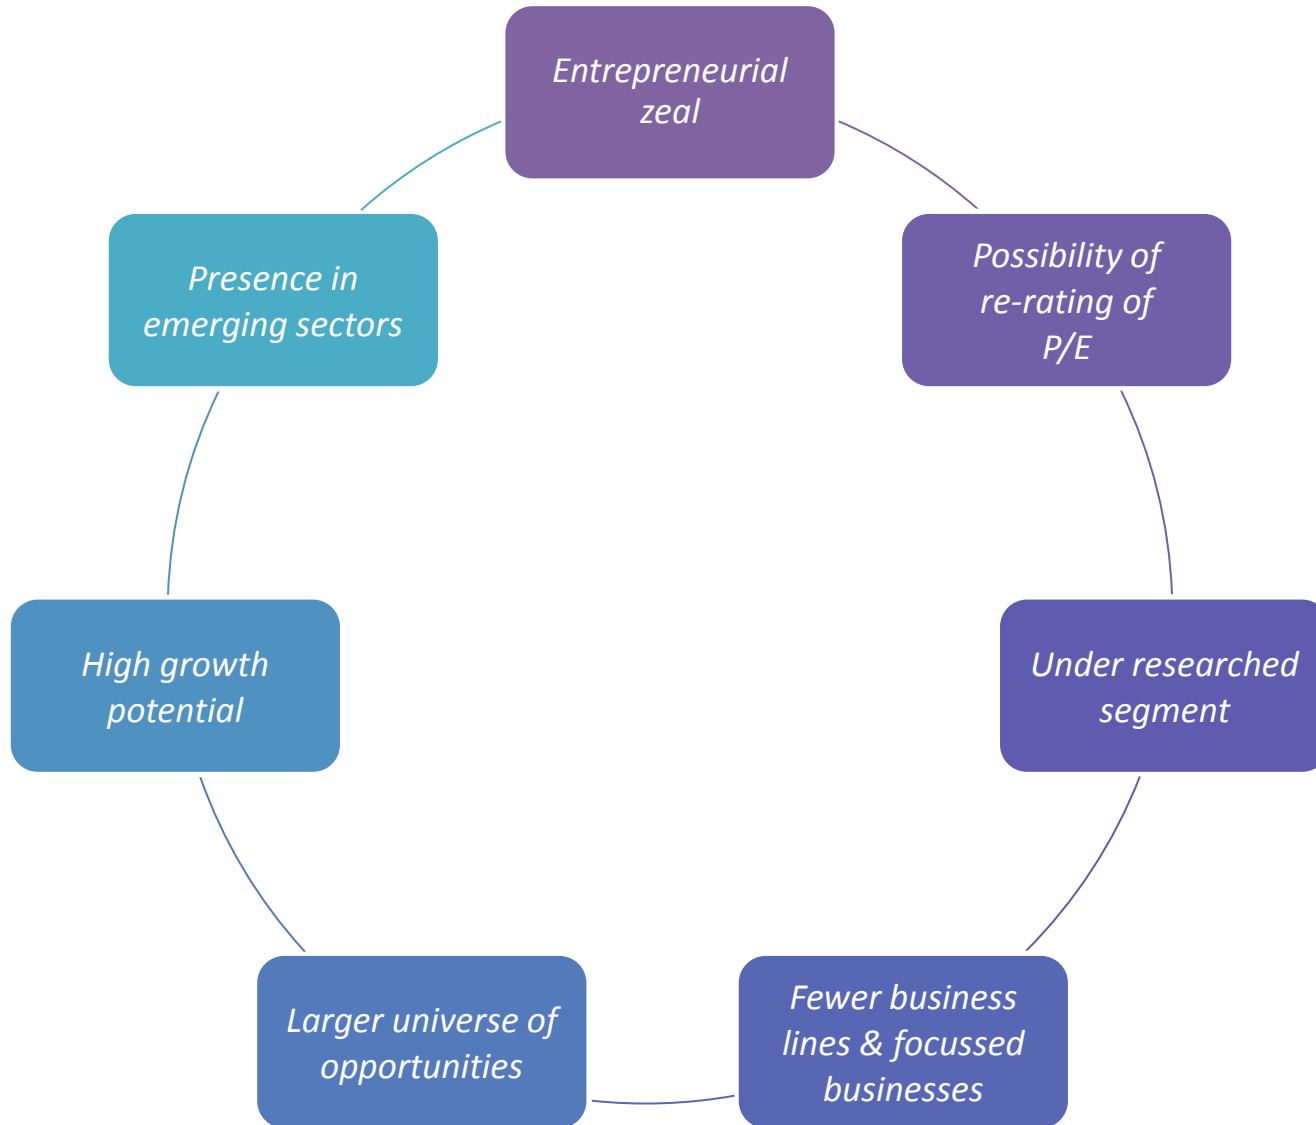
Entrepreneurial zeal

Possibility of re-rating of P/E

Under researched segment

Fewer business lines & focussed businesses

Larger universe of opportunities

High growth potential

Presence in emerging sectors